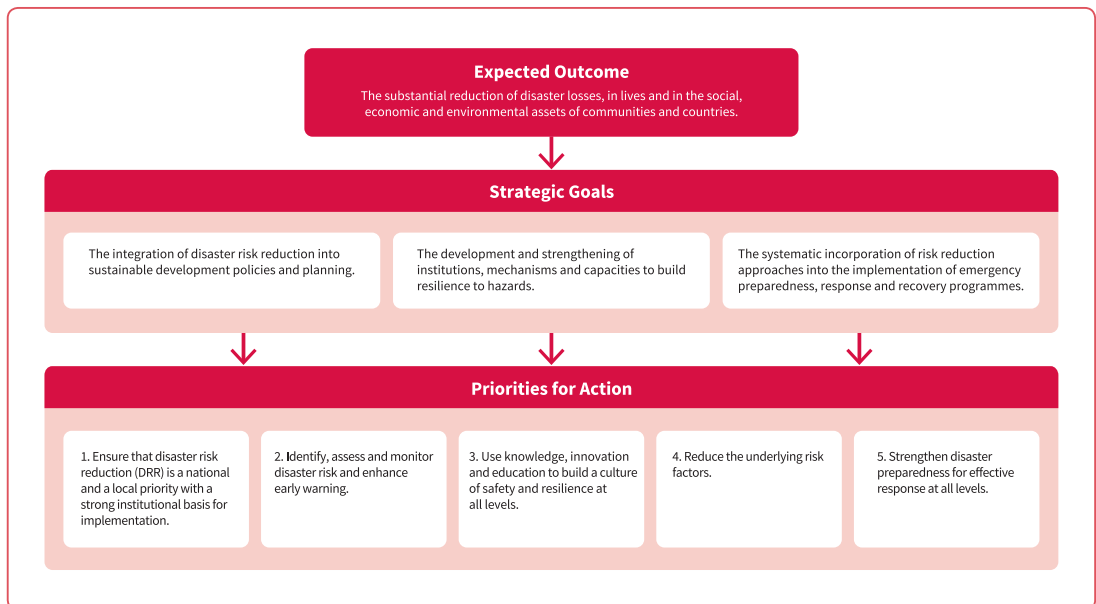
Expected Outcome

The substantial reduction of disaster losses, in lives and in the social, economic and environmental assets of communities and countries.

Strategic Goals

The integration of disaster risk reduction into sustainable development policies and planning.

The development and strengthening of institutions, mechanisms and capacities to build resilience to hazards.

The systematic incorporation of risk reduction approaches into the implementation of emergency preparedness, response and recovery programmes.

Priorities for Action

1. Ensure that disaster risk reduction (DRR) is a national and a local priority with a strong institutional basis for implementation.

2. Identify, assess and monitor disaster risk and enhance early warning.

3. Use knowledge, innovation and education to build a culture of safety and resilience at all levels.

4. Reduce the underlying risk factors.

5. Strengthen disaster preparedness for effective response at all levels.